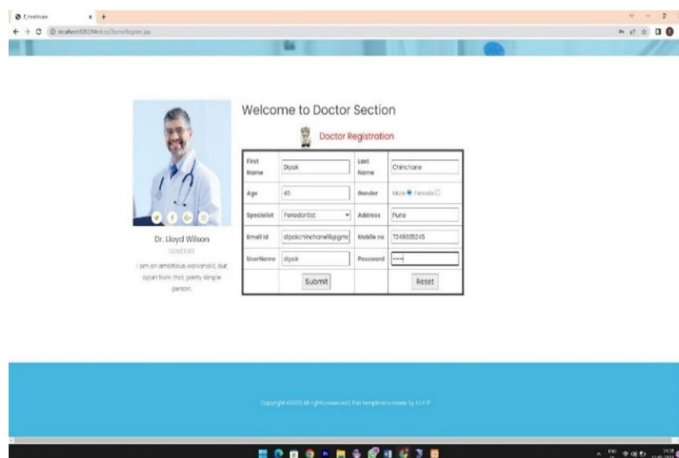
E-Healthcare

localhost:8080/Medico/DoctorRegister.jsp

Welcome to Doctor Section

Doctor Registration

| First Name | Dipak | Last Name | Chinchane |
|---|---|---|---|
| Age | 45 | Gender | Male ● Female ○ |
| Specialist | Periodontist | Address | Pune |
| Email Id | dipakchinchane@gmail | Mobile no | 7249885245 |
| UserName | dipak | Password | ••••• |
| | Submit | | Reset |

Dr. Lloyd Wilson

DENTIST

I am an ambitious workaholic, but apart from that, pretty simple person.

Copyright ©2020 All rights reserved | This template is made by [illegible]